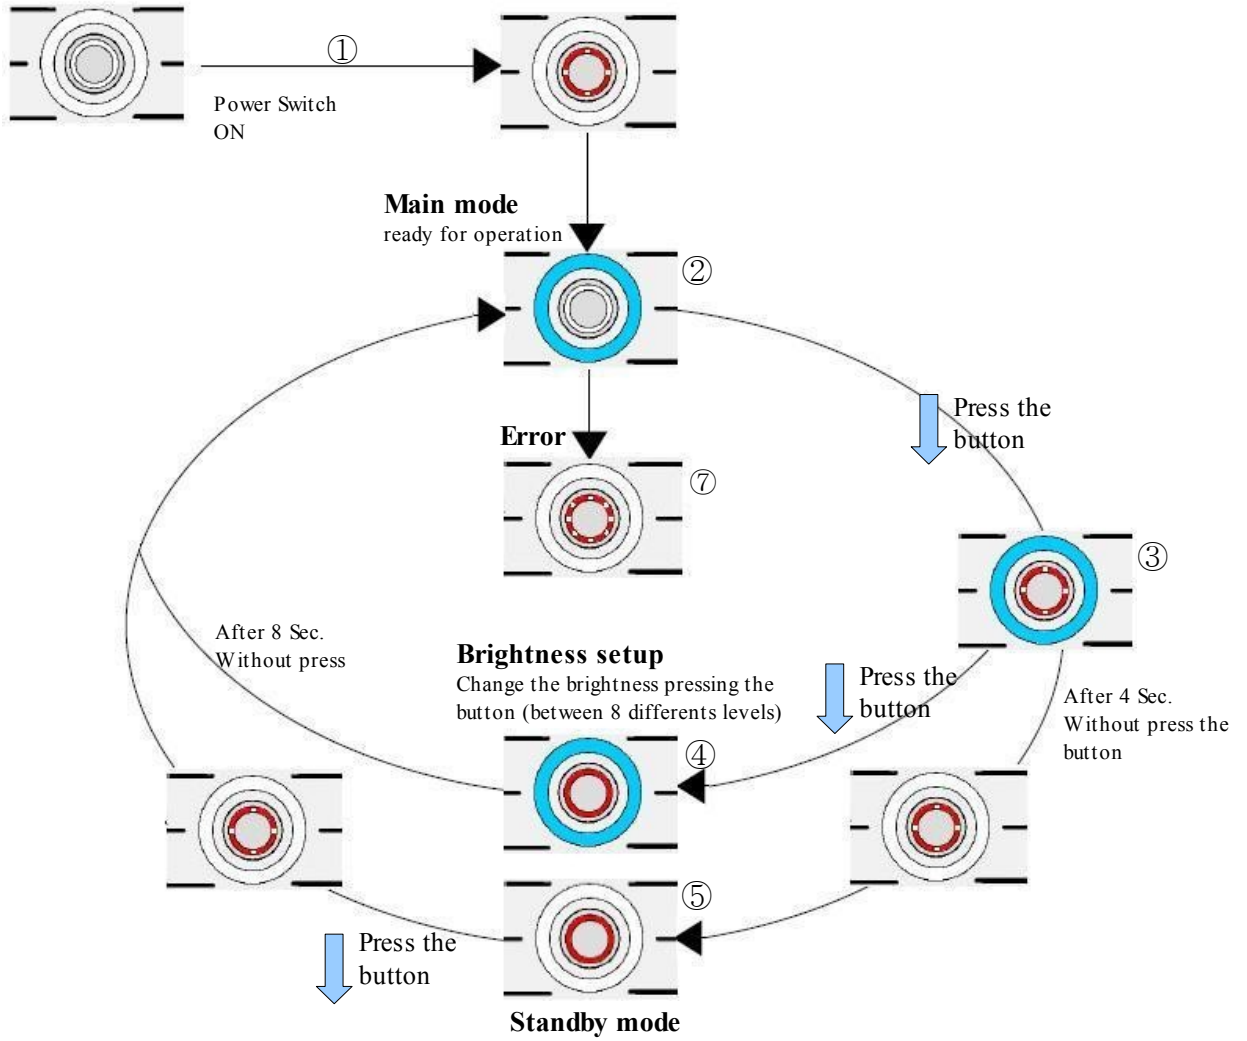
①

Power Switch
ON

Main mode
ready for operation

②

Error

⑦

Press the
button

③

After 8 Sec.
Without press

Brightness setup
Change the brightness pressing the button (between 8 differents levels)

Press the
button

After 4 Sec.
Without press the button

④

⑤

Press the
button

Standby mode